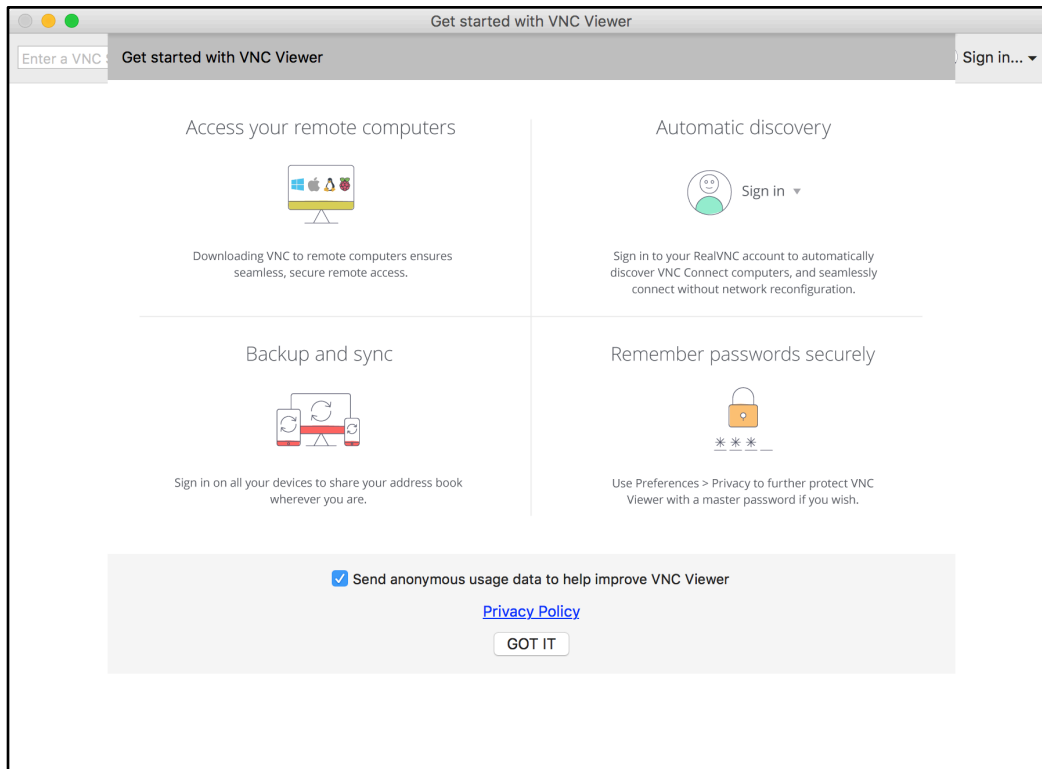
Get started with VNC Viewer

Enter a VNC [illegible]

Get started with VNC Viewer

Sign in...

Access your remote computers

Downloading VNC to remote computers ensures seamless, secure remote access.

Automatic discovery

Sign in

Sign in to your RealVNC account to automatically discover VNC Connect computers, and seamlessly connect without network reconfiguration.

Backup and sync

Sign in on all your devices to share your address book wherever you are.

Remember passwords securely

\*\*\*\_

Use Preferences > Privacy to further protect VNC Viewer with a master password if you wish.

Send anonymous usage data to help improve VNC Viewer

Privacy Policy

GOT IT